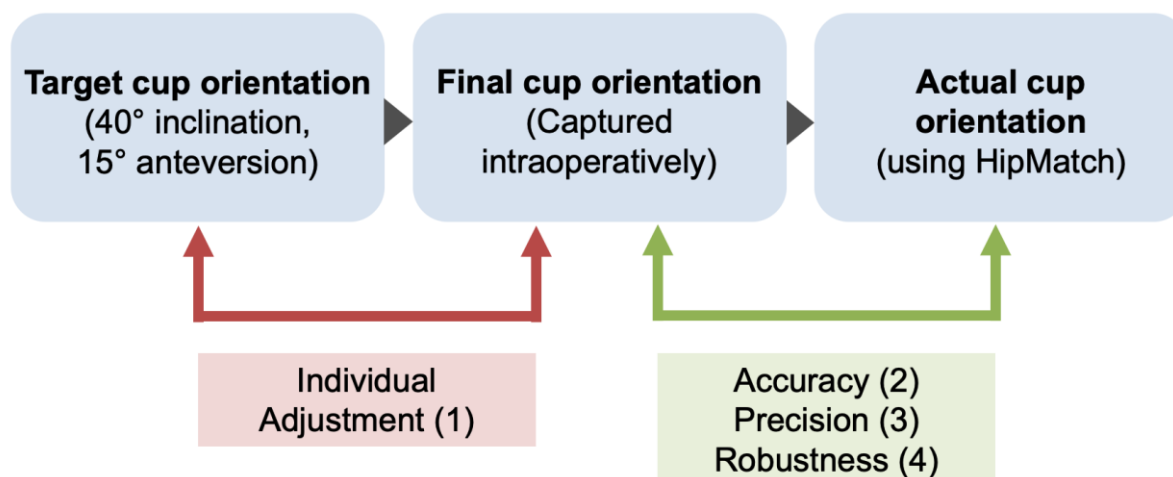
**Target cup orientation**
(40° inclination,
15° anteversion)

**Final cup orientation**
(Captured
intraoperatively)

**Actual cup orientation**
(using HipMatch)

Individual
Adjustment (1)

Accuracy (2)
Precision (3)
Robustness (4)